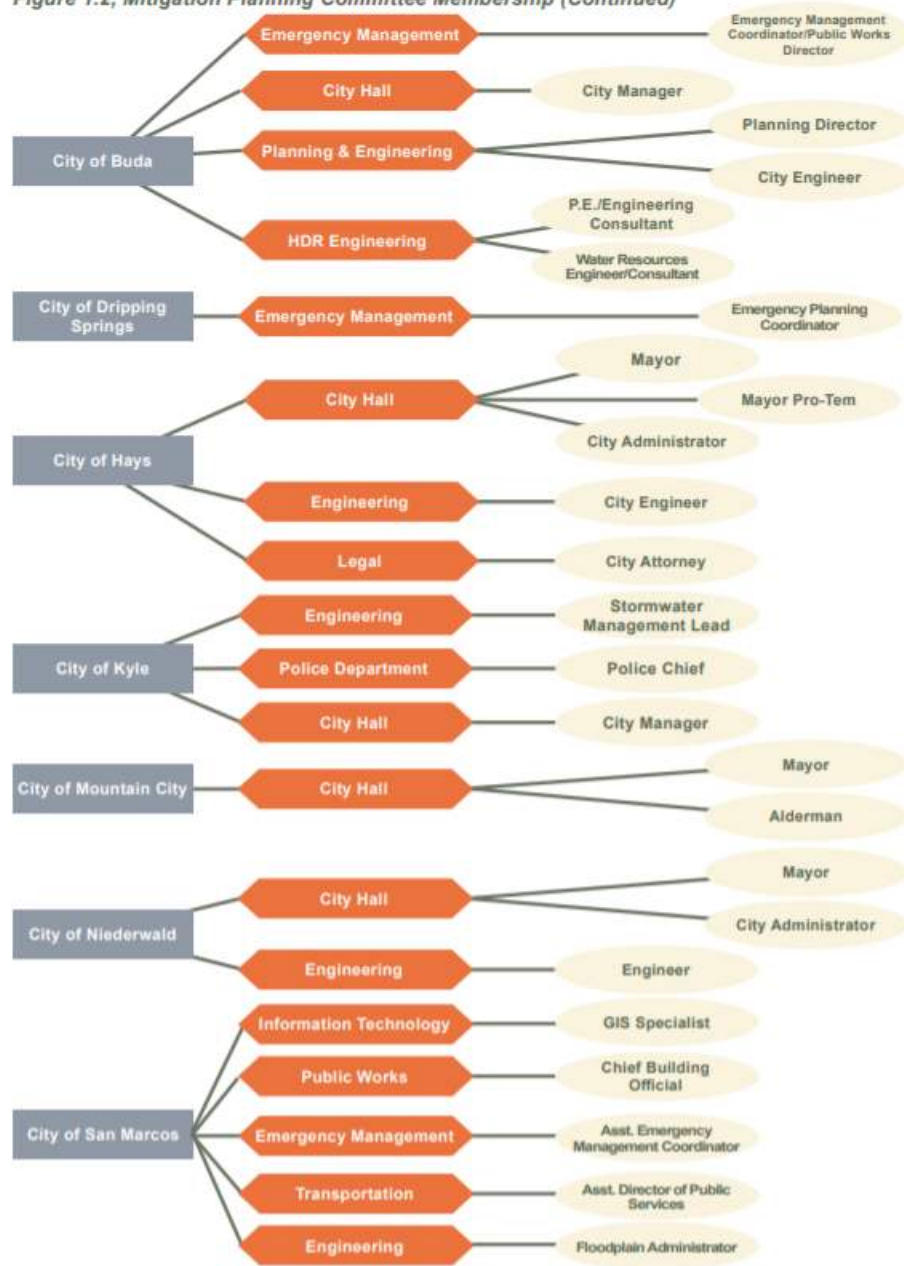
Figure 1.1, Mitigation Planning Committee Membership (Continued)

City of Buda
Emergency Management
Emergency Management Coordinator/Public Works Director
City Hall
City Manager
Planning & Engineering
Planning Director
City Engineer
HDR Engineering
P.E./Engineering Consultant
Water Resources Engineer/Consultant

City of Dripping Springs
Emergency Management
Emergency Planning Coordinator

City of Hays
City Hall
Mayor
Mayor Pro-Tem
City Administrator
Engineering
City Engineer
Legal
City Attorney

City of Kyle
Engineering
Stormwater Management Lead
Police Department
Police Chief
City Hall
City Manager

City of Mountain City
City Hall
Mayor
Alderman

City of Niederwald
City Hall
Mayor
City Administrator
Engineering
Engineer

City of San Marcos
Information Technology
GIS Specialist
Public Works
Chief Building Official
Emergency Management
Asst. Emergency Management Coordinator
Transportation
Asst. Director of Public Services
Engineering
Floodplain Administrator